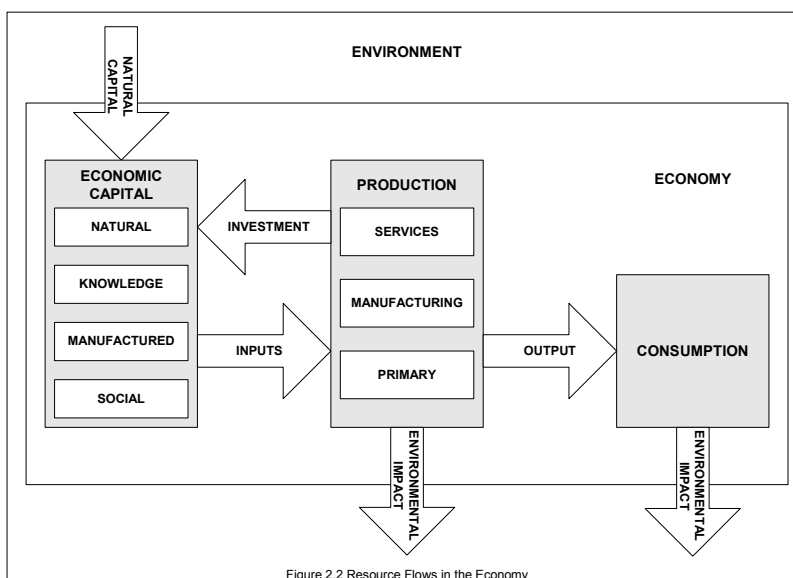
NATURAL CAPITAL

ENVIRONMENT

ECONOMIC CAPITAL

NATURAL

KNOWLEDGE

MANUFACTURED

SOCIAL

INVESTMENT

INPUTS

PRODUCTION

SERVICES

MANUFACTURING

PRIMARY

ECONOMY

OUTPUT

CONSUMPTION

ENVIRONMENTAL IMPACT

ENVIRONMENTAL IMPACT

Figure 2.2 Resource Flows in the Economy